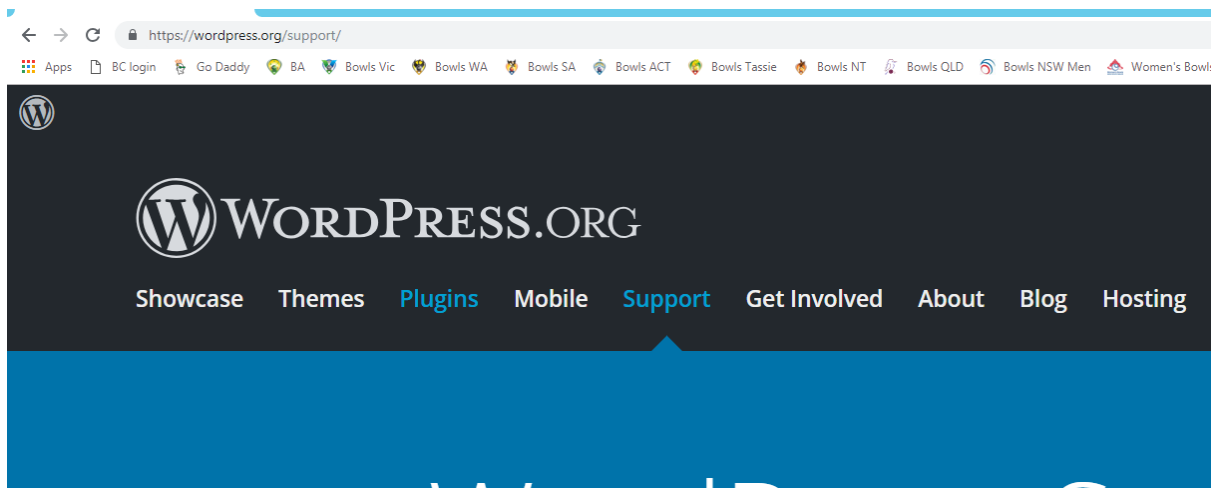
https://wordpress.org/support/

Apps BC login Go Daddy BA Bowls Vic Bowls WA Bowls SA Bowls ACT Bowls Tassie Bowls NT Bowls QLD Bowls NSW Men Women's Bowls

WordPress.org

Showcase Themes Plugins Mobile Support Get Involved About Blog Hosting

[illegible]